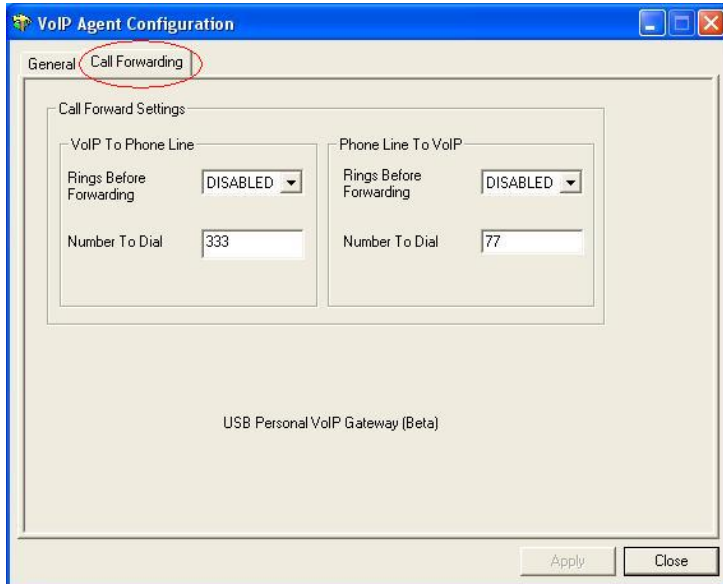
VoIP Agent Configuration

General | Call Forwarding

Call Forward Settings

VoIP To Phone Line

Rings Before Forwarding | DISABLED

Number To Dial | 333

Phone Line To VoIP

Rings Before Forwarding | DISABLED

Number To Dial | 77

USB Personal VoIP Gateway (Beta)

Apply | Close